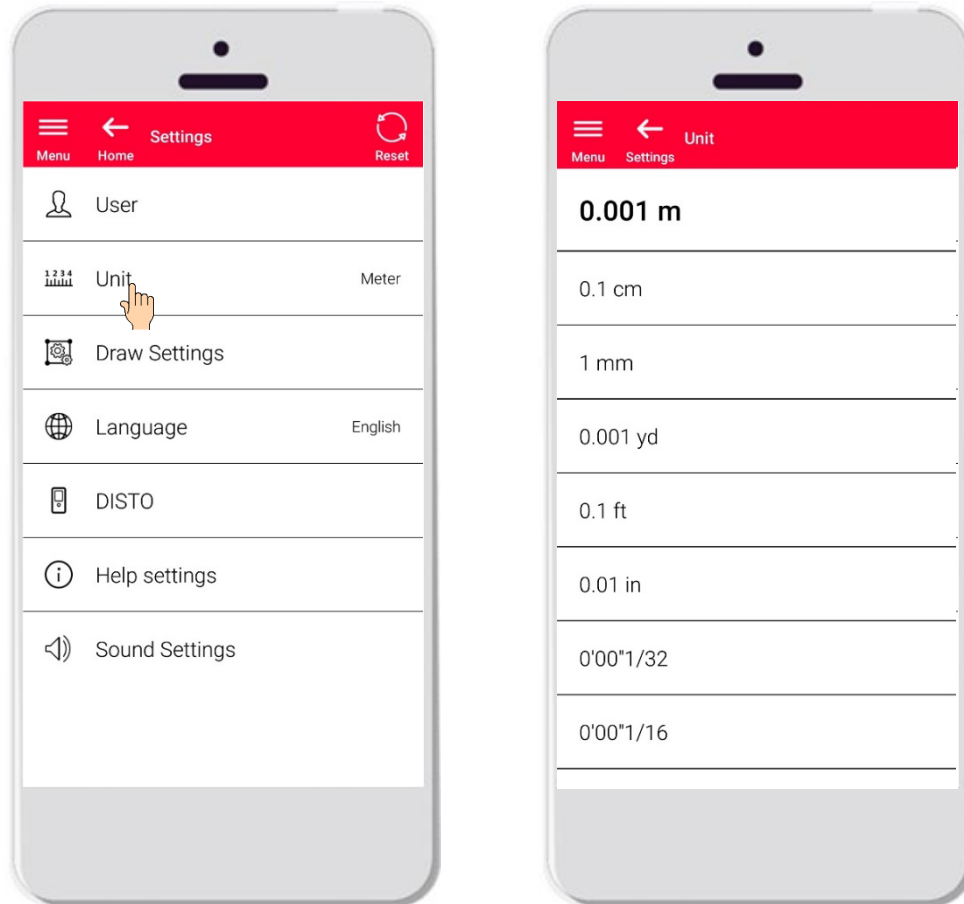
Menu Home Settings Reset

User

1234 Unit Meter

Draw Settings

Language English

DISTO

Help settings

Sound Settings

Menu Settings Unit

0.001 m

0.1 cm

1 mm

0.001 yd

0.1 ft

0.01 in

0'00"1/32

0'00"1/16